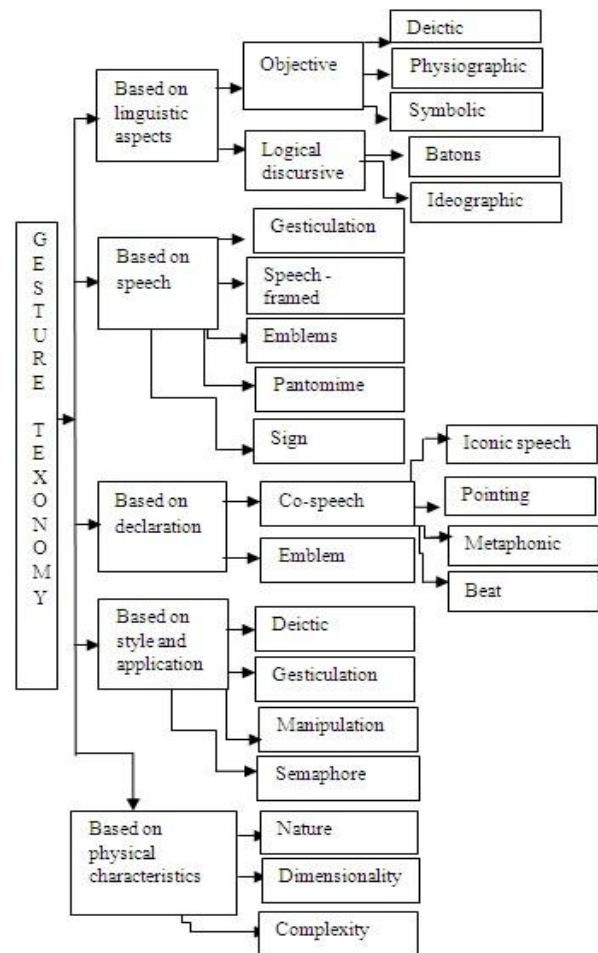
GESTURE TEXONOMY

Based on linguistic aspects

Objective

Deictic

Physiographic

Symbolic

Logical discursive

Batons

Ideographic

Based on speech

Gesticulation

Speech - framed

Emblems

Pantomime

Sign

Based on declaration

Co-speech

Iconic speech

Pointing

Metaphonic

Beat

Emblem

Based on style and application

Deictic

Gesticulation

Manipulation

Semaphore

Based on physical characteristics

Nature

Dimensionality

Complexity